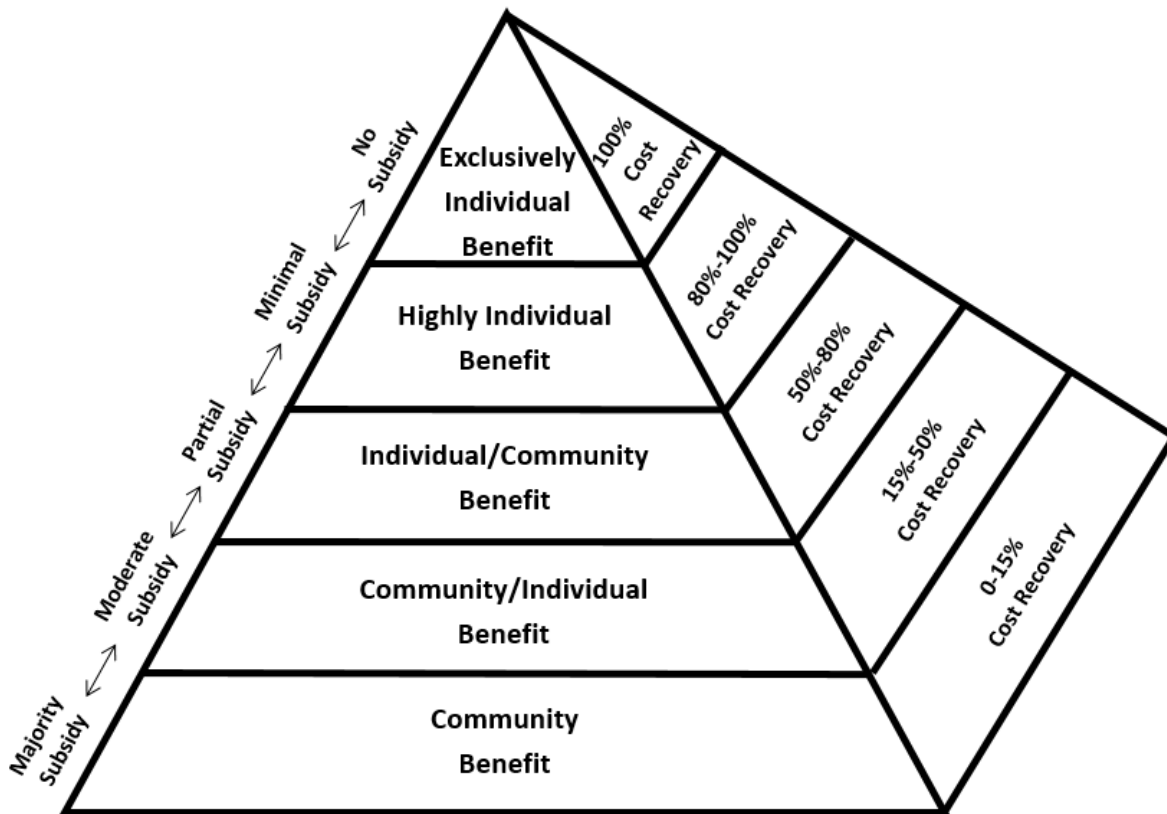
No Subsidy
Minimal Subsidy
Partial Subsidy
Moderate Subsidy
Majority Subsidy

Exclusively Individual Benefit

Highly Individual Benefit

Individual/Community Benefit

Community/Individual Benefit

Community Benefit

100% Cost Recovery

80%-100% Cost Recovery

50%-80% Cost Recovery

15%-50% Cost Recovery

0-15% Cost Recovery